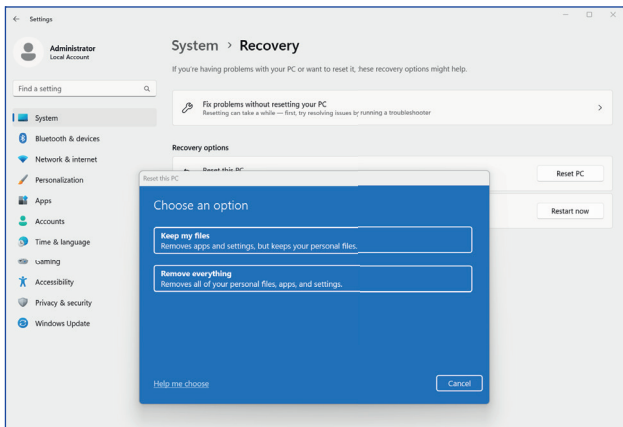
Settings

Administrator
Local Account

Find a setting

System
Bluetooth & devices
Network & internet
Personalization
Apps
Accounts
Time & language
Gaming
Accessibility
Privacy & security
Windows Update

System > Recovery

If you're having problems with your PC or want to reset it, hese recovery options might help.

Fix problems without resetting your PC
Resetting can take a while — first, try resolving issues by running a troubleshooter

Recovery options

Reset this PC

Reset PC

Restart now

Reset this PC

Choose an option

Keep my files
Removes apps and settings, but keeps your personal files.

Remove everything
Removes all of your personal files, apps, and settings.

Help me choose

Cancel